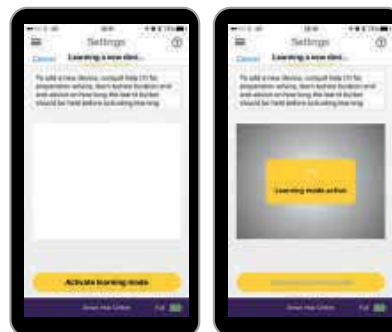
Settings
Cancel Learning a new devi...
To add a new device, consult help (?) for preparation advice, learn button location and advice on how long the learn button should be held before activating learning.
Activate learning mode
Green Hub Online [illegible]

Settings
Cancel Learning a new devi...
To add a new device, consult help (?) for preparation advice, learn button location and advice on how long the learn button should be held before activating learning.
Learning mode active
Green Hub Online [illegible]